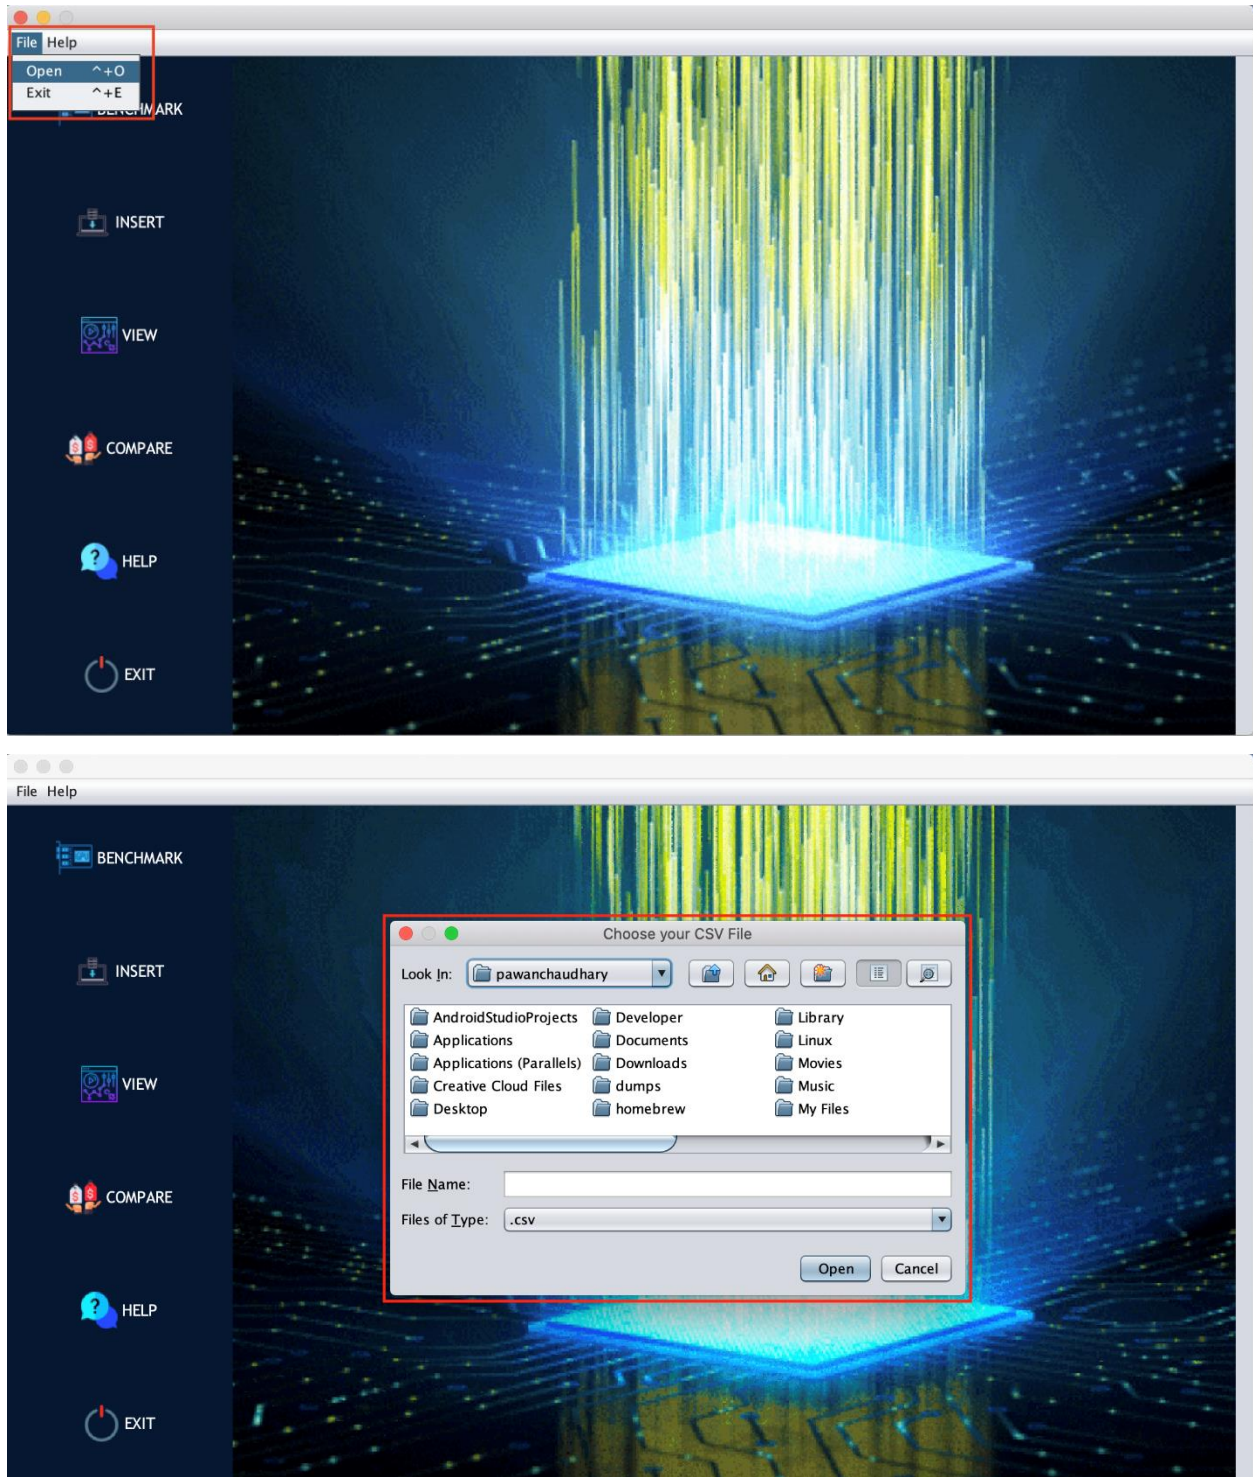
File Help

Open ^+O
Exit ^+E

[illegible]MARK

INSERT

VIEW

COMPARE

HELP

EXIT

File Help

BENCHMARK

INSERT

VIEW

COMPARE

HELP

EXIT

Choose your CSV File

Look In: pawanchaudhary

AndroidStudioProjects
Applications
Applications (Parallels)
Creative Cloud Files
Desktop

Developer
Documents
Downloads
dumps
homebrew

Library
Linux
Movies
Music
My Files

File Name:

Files of Type: .csv

Open Cancel